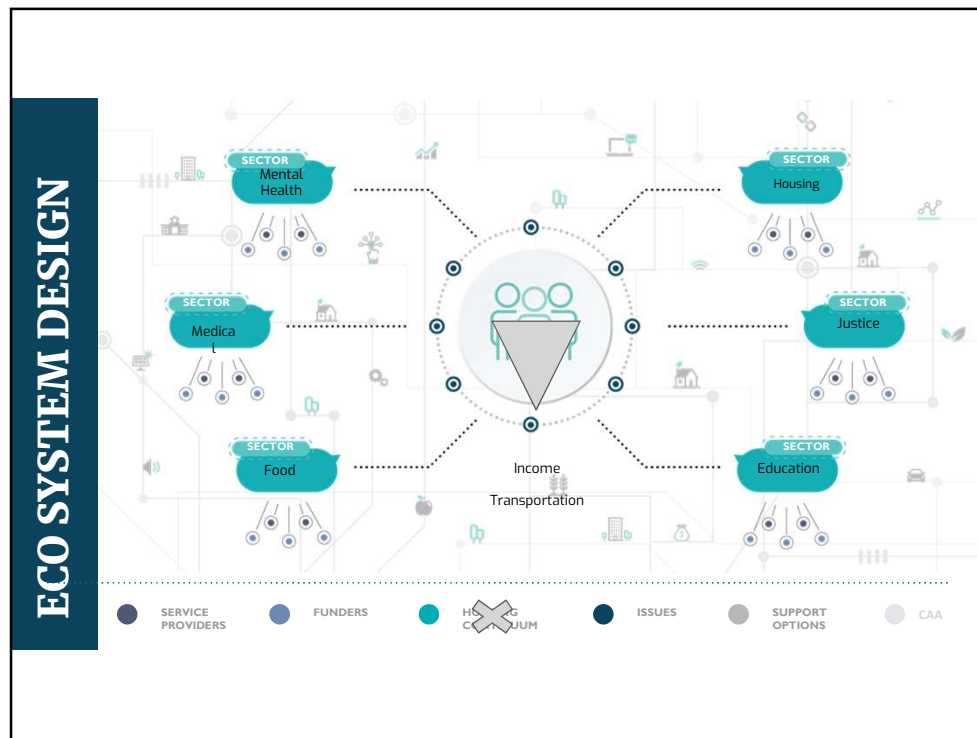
ECO SYSTEM DESIGN

SECTOR
Mental Health

SECTOR
Housing

SECTOR
Medical

SECTOR
Justice

SECTOR
Food

SECTOR
Education

Income

Transportation

SERVICE PROVIDERS

FUNDERS

H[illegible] C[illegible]UUM

ISSUES

SUPPORT OPTIONS

CAA